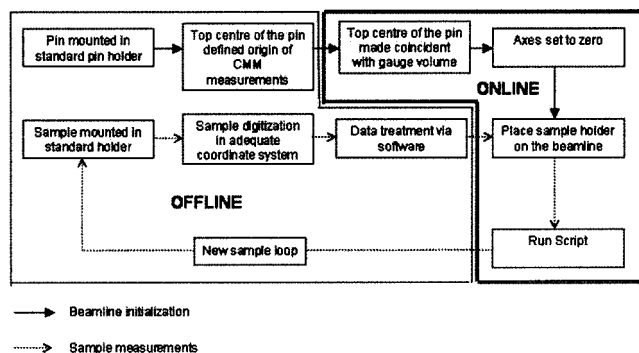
Pin mounted in standard pin holder

Top centre of the pin defined origin of CMM measurements

Top centre of the pin made coincident with gauge volume

Axes set to zero

ONLINE

Sample mounted in standard holder

Sample digitization in adequate coordinate system

Data treatment via software

Place sample holder on the beamline

OFFLINE

New sample loop

Run Script

Beamline initialization

Sample measurements